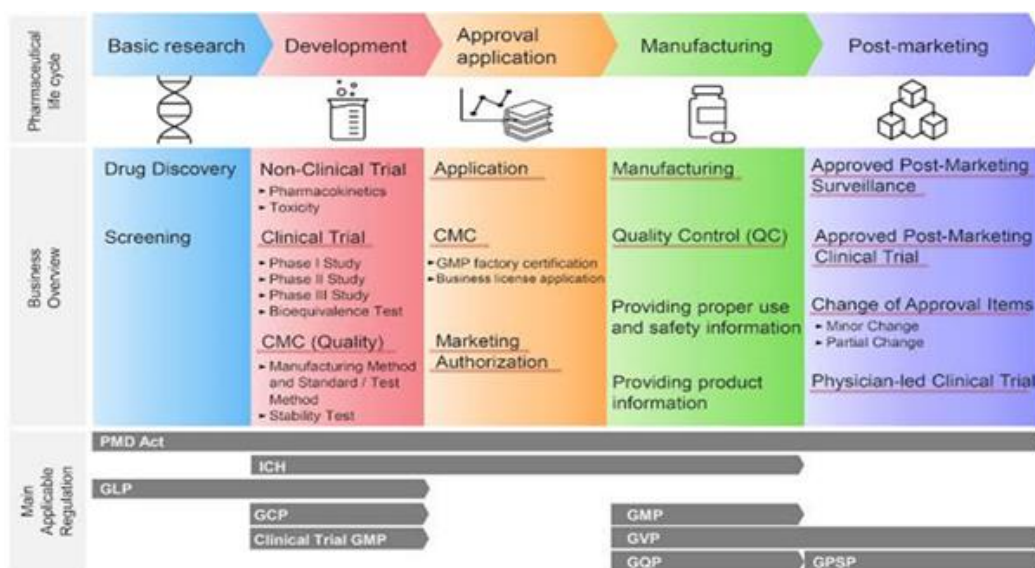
Pharmaceutical life cycle

Basic research

Development

Approval application

Manufacturing

Post-marketing

Business Overview

Drug Discovery

Screening

Non-Clinical Trial
▸ Pharmacokinetics
▸ Toxicity

Clinical Trial
▸ Phase I Study
▸ Phase II Study
▸ Phase III Study
▸ Bioequivalence Test

CMC (Quality)
▸ Manufacturing Method and Standard / Test Method
▸ Stability Test

Application

CMC
▸ GMP factory certification
▸ Business license application

Marketing Authorization

Manufacturing

Quality Control (QC)

Providing proper use and safety information

Providing product information

Approved Post-Marketing Surveillance

Approved Post-Marketing Clinical Trial

Change of Approval Items
▸ Minor Change
▸ Partial Change

Physician-led Clinical Trial

Main Applicable Regulation

PMD Act

ICH

GLP

GCP

Clinical Trial GMP

GMP

GVP

GQP

GPSP